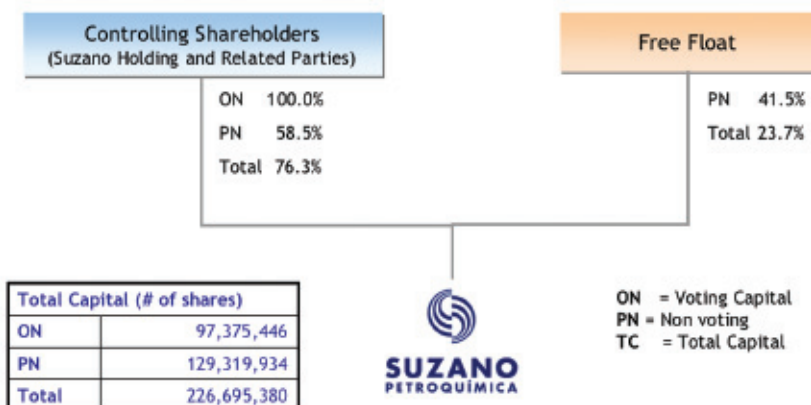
Controlling Shareholders
(Suzano Holding and Related Parties)

ON 100.0%
PN 58.5%
Total 76.3%

Free Float

PN 41.5%
Total 23.7%

| Total Capital (# of shares) | |
|---|---|
| ON | 97,375,446 |
| PN | 129,319,934 |
| Total | 226,695,380 |

SUZANO
PETROQUÍMICA

ON = Voting Capital
PN = Non voting
TC = Total Capital